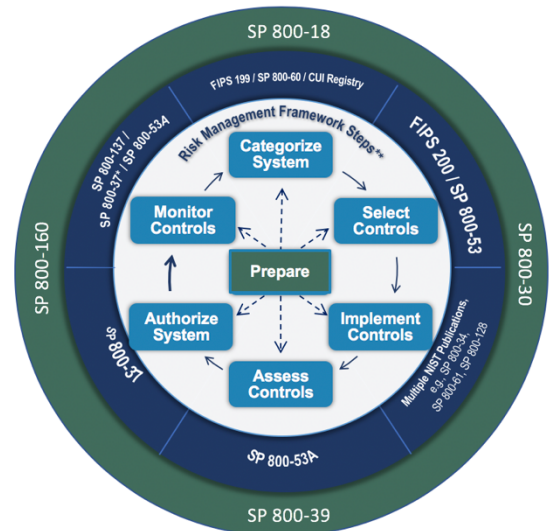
SP 800-18

FIPS 199 / SP 800-60 / CUI Registry

SP 800-137 / SP 800-37* / SP 800-534

Risk Management Framework Steps**

FIPS 200 / SP 800-53

SP 800-160

SP 800-30

Categorize System

Monitor Controls

Select Controls

Prepare

Authorize System

Implement Controls

Assess Controls

SP 800-37

Multiple NIST Publications, e.g., SP 800-34, SP 800-61, SP 800-128

SP 800-53A

SP 800-39